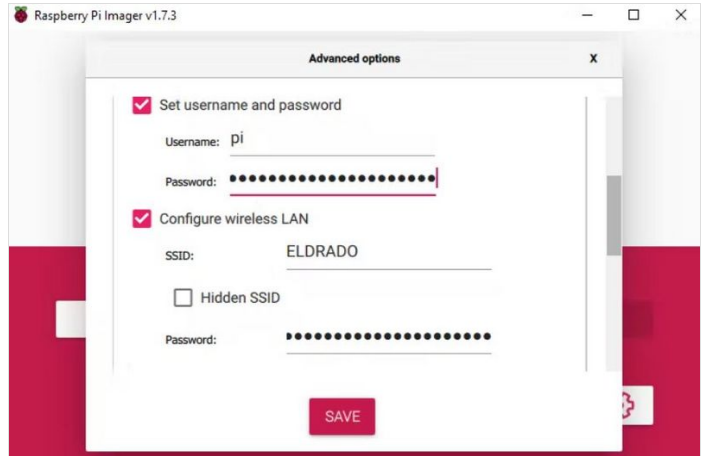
Raspberry Pi Imager v1.7.3

Advanced options

X

Set username and password

Username: pi

Password: ••••••••••••••••••••••

Configure wireless LAN

SSID: ELDRADO

Hidden SSID

Password: ••••••••••••••••••••••

SAVE